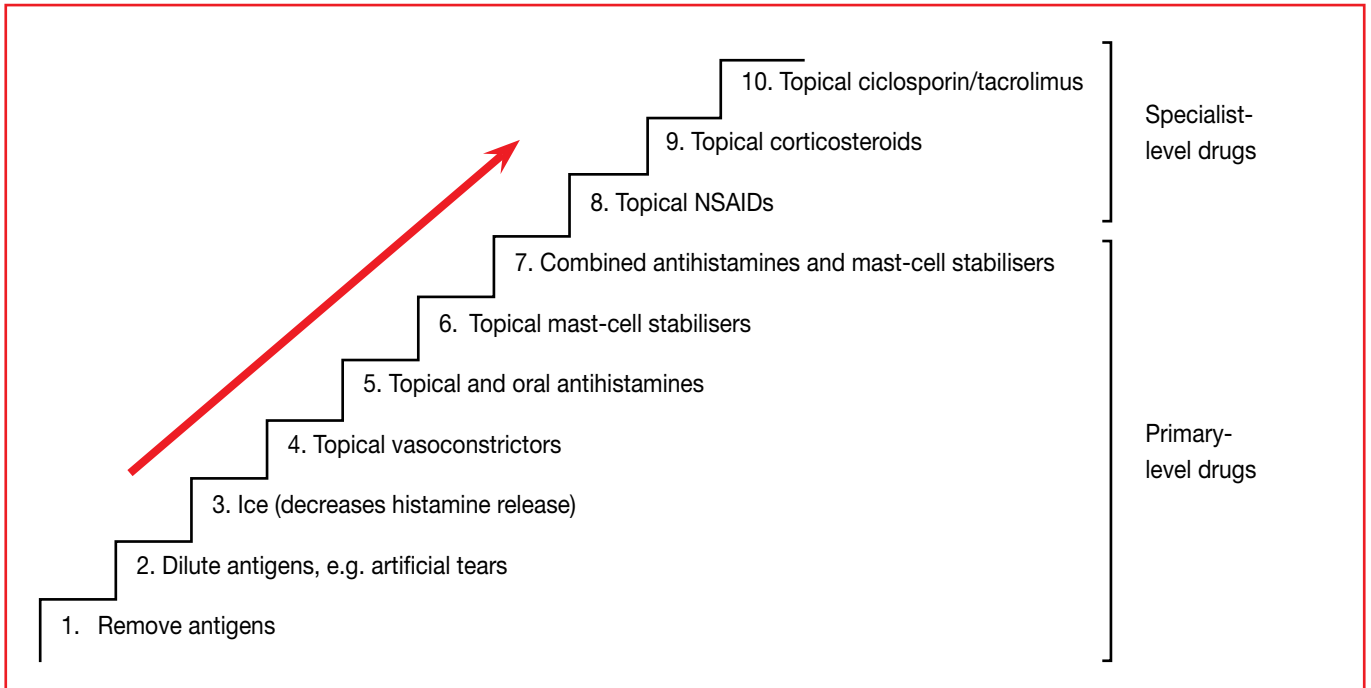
10. Topical ciclosporin/tacrolimus

9. Topical corticosteroids

8. Topical NSAIDs

Specialist-level drugs

7. Combined antihistamines and mast-cell stabilisers

6. Topical mast-cell stabilisers

5. Topical and oral antihistamines

4. Topical vasoconstrictors

3. Ice (decreases histamine release)

2. Dilute antigens, e.g. artificial tears

1. Remove antigens

Primary-level drugs